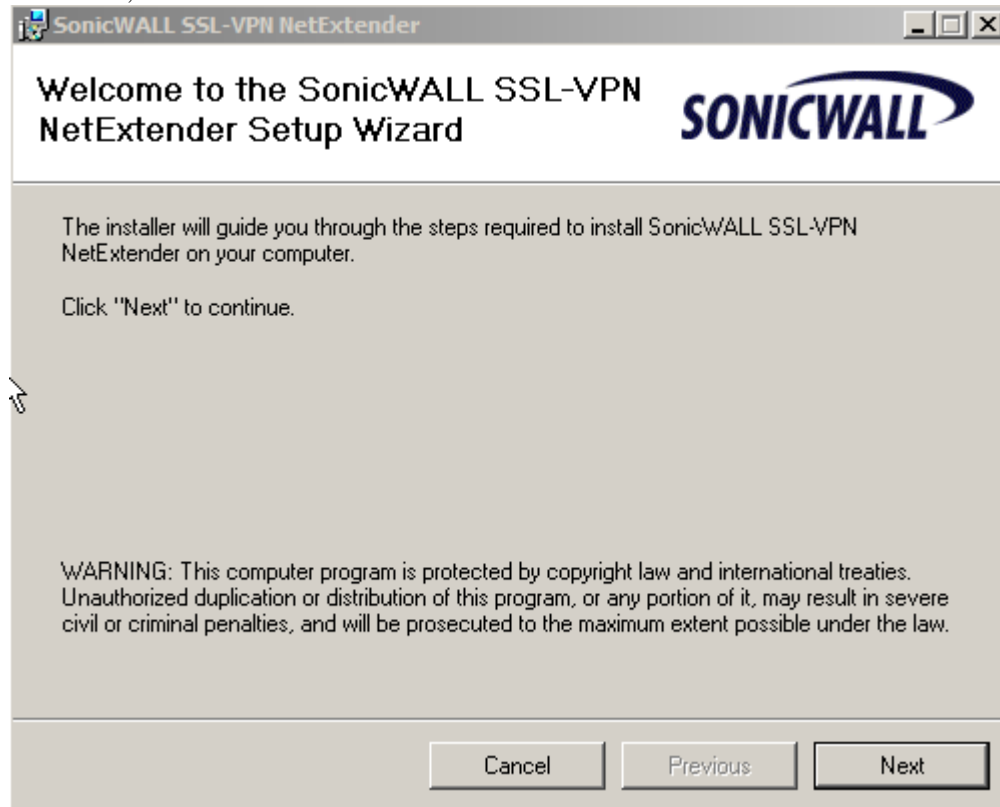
SonicWALL SSL-VPN NetExtender

Welcome to the SonicWALL SSL-VPN NetExtender Setup Wizard

SONICWALL

The installer will guide you through the steps required to install SonicWALL SSL-VPN NetExtender on your computer.

Click "Next" to continue.

WARNING: This computer program is protected by copyright law and international treaties. Unauthorized duplication or distribution of this program, or any portion of it, may result in severe civil or criminal penalties, and will be prosecuted to the maximum extent possible under the law.

Cancel

Previous

Next